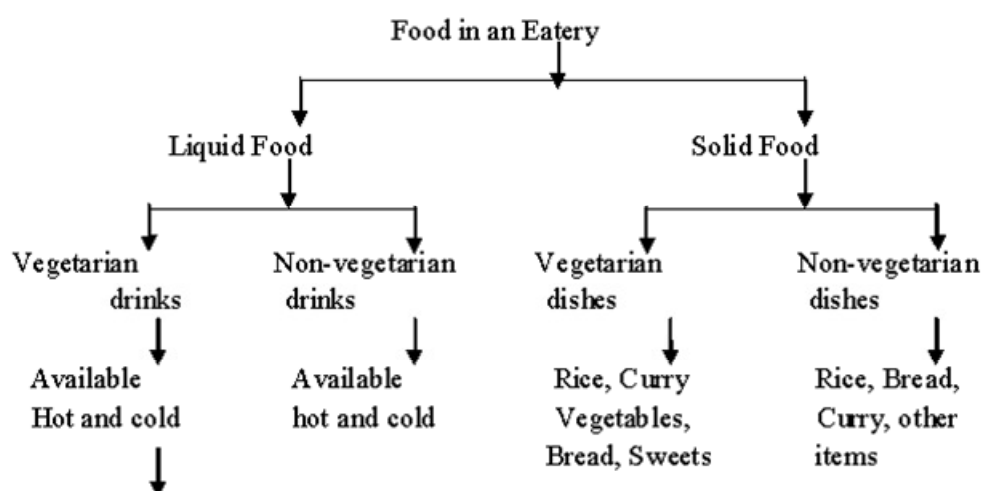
Food in an Eatery

Liquid Food

Solid Food

Vegetarian drinks

Non-vegetarian drinks

Vegetarian dishes

Non-vegetarian dishes

Available Hot and cold

Available hot and cold

Rice, Curry Vegetables, Bread, Sweets

Rice, Bread, Curry, other items